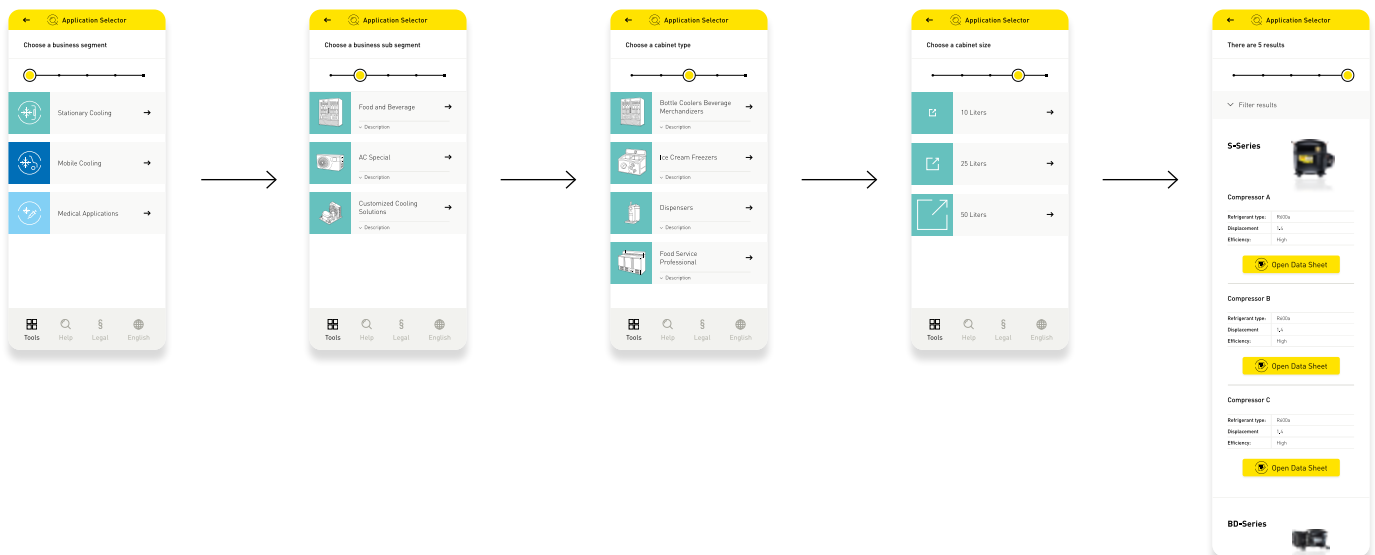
Application Selector

Choose a business segment

Stationary Cooling

Mobile Cooling

Medical Applications

Tools Help Legal English

Application Selector

Choose a business sub segment

Food and Beverage

Description

AC Special

Description

Customized Cooling Solutions

Description

Tools Help Legal English

Application Selector

Choose a cabinet type

Bottle Coolers Beverage Merchandizers

Description

Ice Cream Freezers

Description

Dispensers

Description

Food Service Professional

Description

Tools Help Legal English

Application Selector

Choose a cabinet size

10 Liters

25 Liters

50 Liters

Tools Help Legal English

Application Selector

There are 5 results

Filter results

S-Series

Compressor A

| Refrigerant type: | R600a |
|---|---|
| Displacement | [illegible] |
| Efficiency: | High |

Open Data Sheet

Compressor B

| Refrigerant type: | R600a |
|---|---|
| Displacement | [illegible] |
| Efficiency: | High |

Open Data Sheet

Compressor C

| Refrigerant type: | R600a |
|---|---|
| Displacement | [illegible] |
| Efficiency: | High |

Open Data Sheet

BD-Series